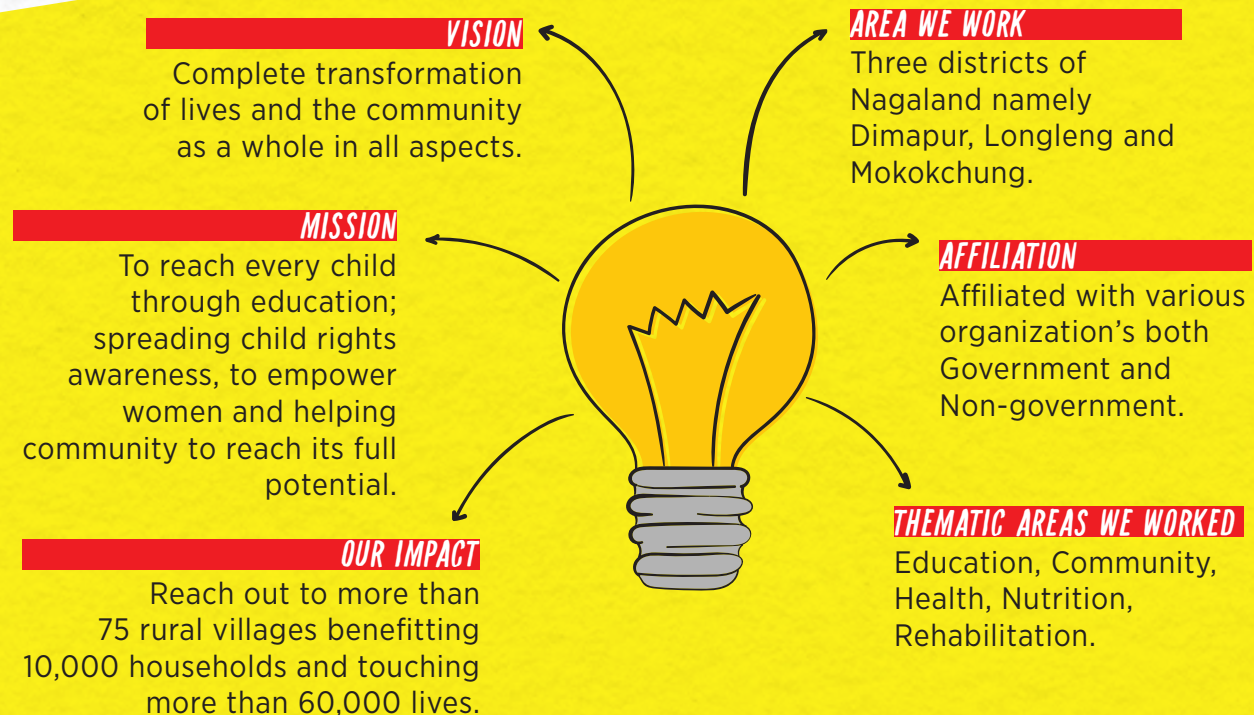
VISION
Complete transformation of lives and the community as a whole in all aspects.

AREA WE WORK
Three districts of Nagaland namely Dimapur, Longleng and Mokokchung.

MISSION
To reach every child through education; spreading child rights awareness, to empower women and helping community to reach its full potential.

AFFILIATION
Affiliated with various organization's both Government and Non-government.

OUR IMPACT
Reach out to more than 75 rural villages benefitting 10,000 households and touching more than 60,000 lives.

THEMATIC AREAS WE WORKED
Education, Community, Health, Nutrition, Rehabilitation.